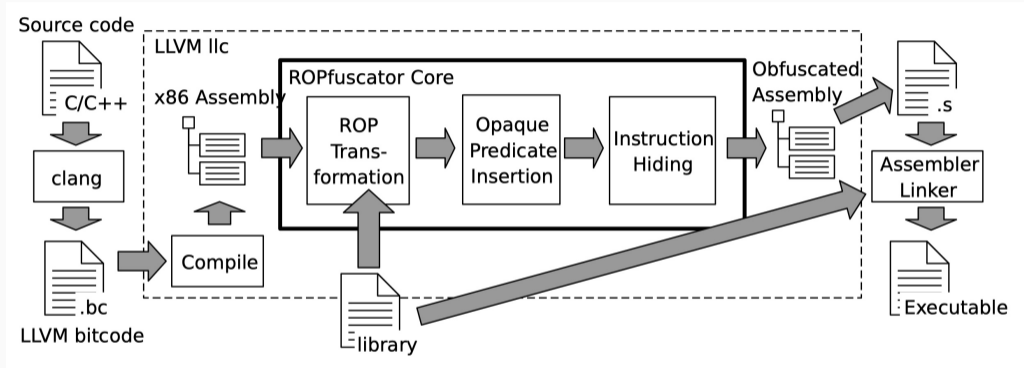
Source code

C/C++

clang

.bc

LLVM bitcode

LLVM llc

x86 Assembly

Compile

ROPfuscator Core

ROP Transformation

Opaque Predicate Insertion

Instruction Hiding

library

Obfuscated Assembly

.s

Assembler Linker

Executable